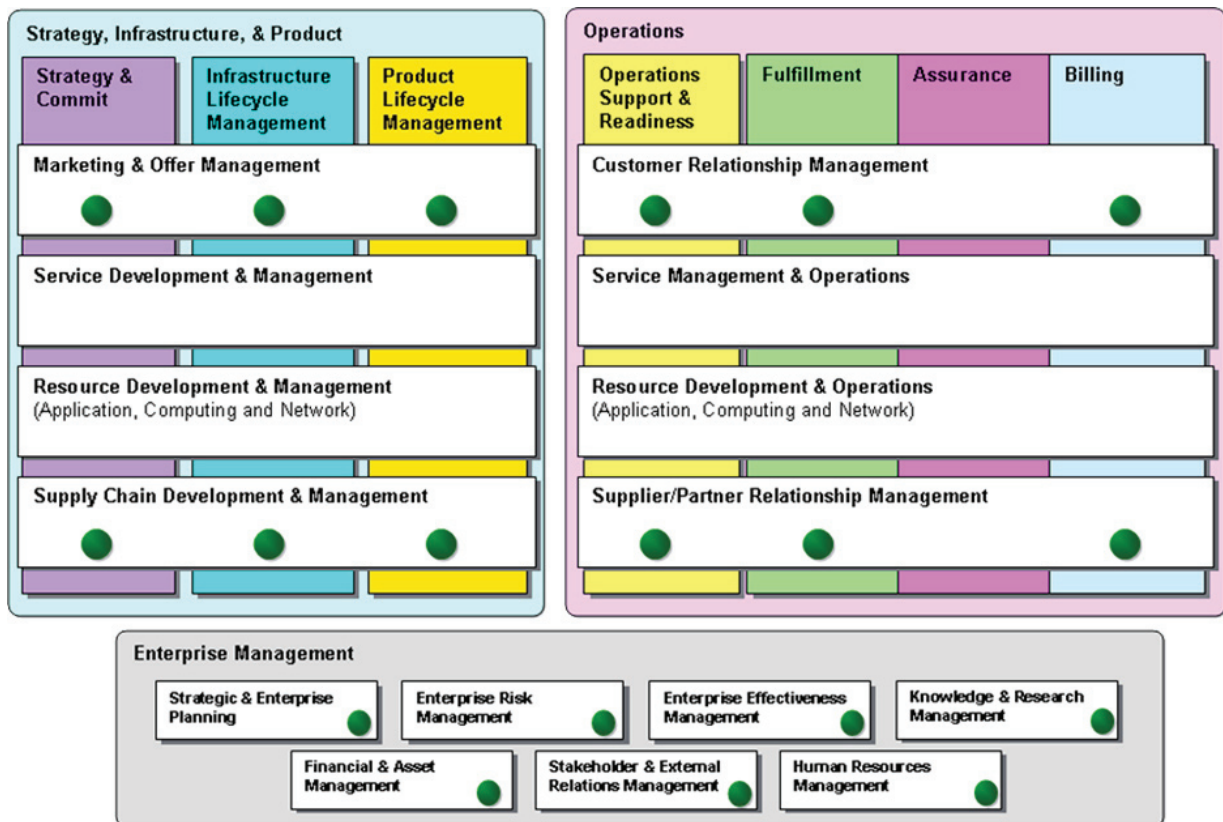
Strategy, Infrastructure, & Product

Strategy & Commit

Infrastructure Lifecycle Management

Product Lifecycle Management

Marketing & Offer Management

Service Development & Management

Resource Development & Management
(Application, Computing and Network)

Supply Chain Development & Management

Operations

Operations Support & Readiness

Fulfillment

Assurance

Billing

Customer Relationship Management

Service Management & Operations

Resource Development & Operations
(Application, Computing and Network)

Supplier/Partner Relationship Management

Enterprise Management

Strategic & Enterprise Planning

Enterprise Risk Management

Enterprise Effectiveness Management

Knowledge & Research Management

Financial & Asset Management

Stakeholder & External Relations Management

Human Resources Management